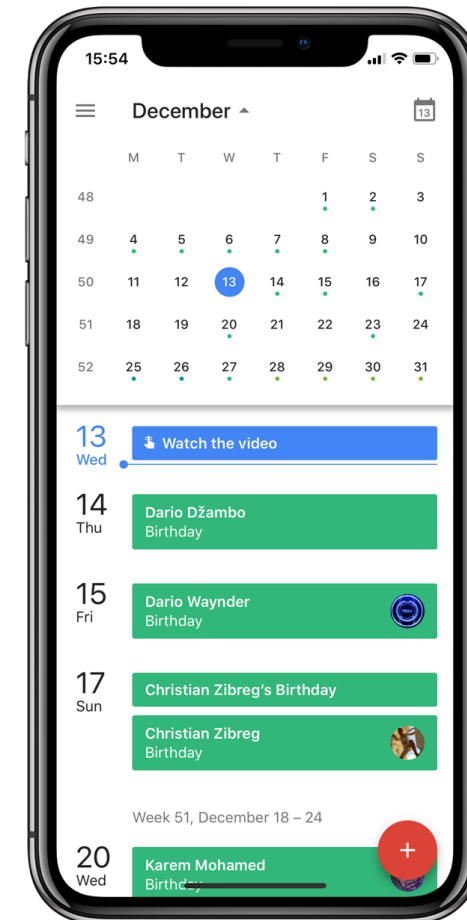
15:54

December

13

| | M | T | W | T | F | S | S |
|---|---|---|---|---|---|---|---|
| 48 | | | | | 1 | 2 | 3 |
| 49 | 4 | 5 | 6 | 7 | 8 | 9 | 10 |
| 50 | 11 | 12 | 13 | 14 | 15 | 16 | 17 |
| 51 | 18 | 19 | 20 | 21 | 22 | 23 | 24 |
| 52 | 25 | 26 | 27 | 28 | 29 | 30 | 31 |

13 Wed
Watch the video

14 Thu
Dario Džambo
Birthday

15 Fri
Dario Waynder
Birthday

17 Sun
Christian Zibreg's Birthday

Christian Zibreg
Birthday

Week 51, December 18 – 24

20 Wed
Karem Mohamed
Birthday

+